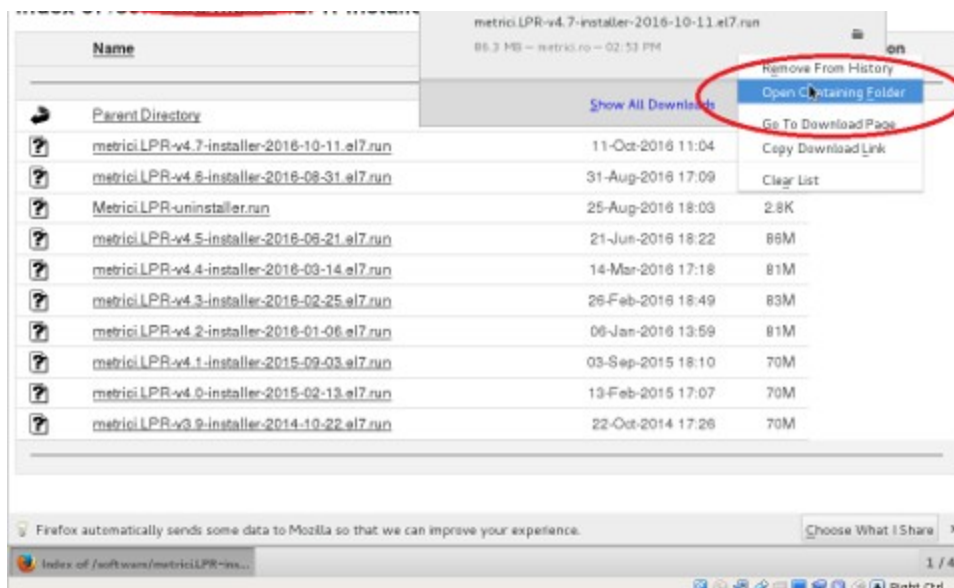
Index of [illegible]

| | Name | | |
|---|---|---|---|
| | Parent Directory | | |
| | metrici.LPR-v4.7-installer-2016-10-11.el7.run | 11-Oct-2016 11:04 | |
| | metrici.LPR-v4.6-installer-2016-08-31.el7.run | 31-Aug-2016 17:09 | |
| | Metrici.LPR-uninstaller.run | 25-Aug-2016 18:03 | 2.8K |
| | metrici.LPR-v4.5-installer-2016-06-21.el7.run | 21-Jun-2016 18:22 | 86M |
| | metrici.LPR-v4.4-installer-2016-03-14.el7.run | 14-Mar-2016 17:18 | 81M |
| | metrici.LPR-v4.3-installer-2016-02-25.el7.run | 26-Feb-2016 18:49 | 83M |
| | metrici.LPR-v4.2-installer-2016-01-06.el7.run | 06-Jan-2016 13:59 | 81M |
| | metrici.LPR-v4.1-installer-2015-09-03.el7.run | 03-Sep-2015 18:10 | 70M |
| | metrici.LPR-v4.0-installer-2015-02-13.el7.run | 13-Feb-2015 17:07 | 70M |
| | metrici.LPR-v3.9-installer-2014-10-22.el7.run | 22-Oct-2014 17:26 | 70M |

metrici.LPR-v4.7-installer-2016-10-11.el7.run
86.3 MB — metrici.ro — 02:53 PM

Show All Downloads

Remove From History
Open Containing Folder
Go To Download Page
Copy Download Link
Clear List

on

Firefox automatically sends some data to Mozilla so that we can improve your experience.
Choose What I Share

Index of /software/metrici.LPR-ins...
1 / 4
Right Ctrl